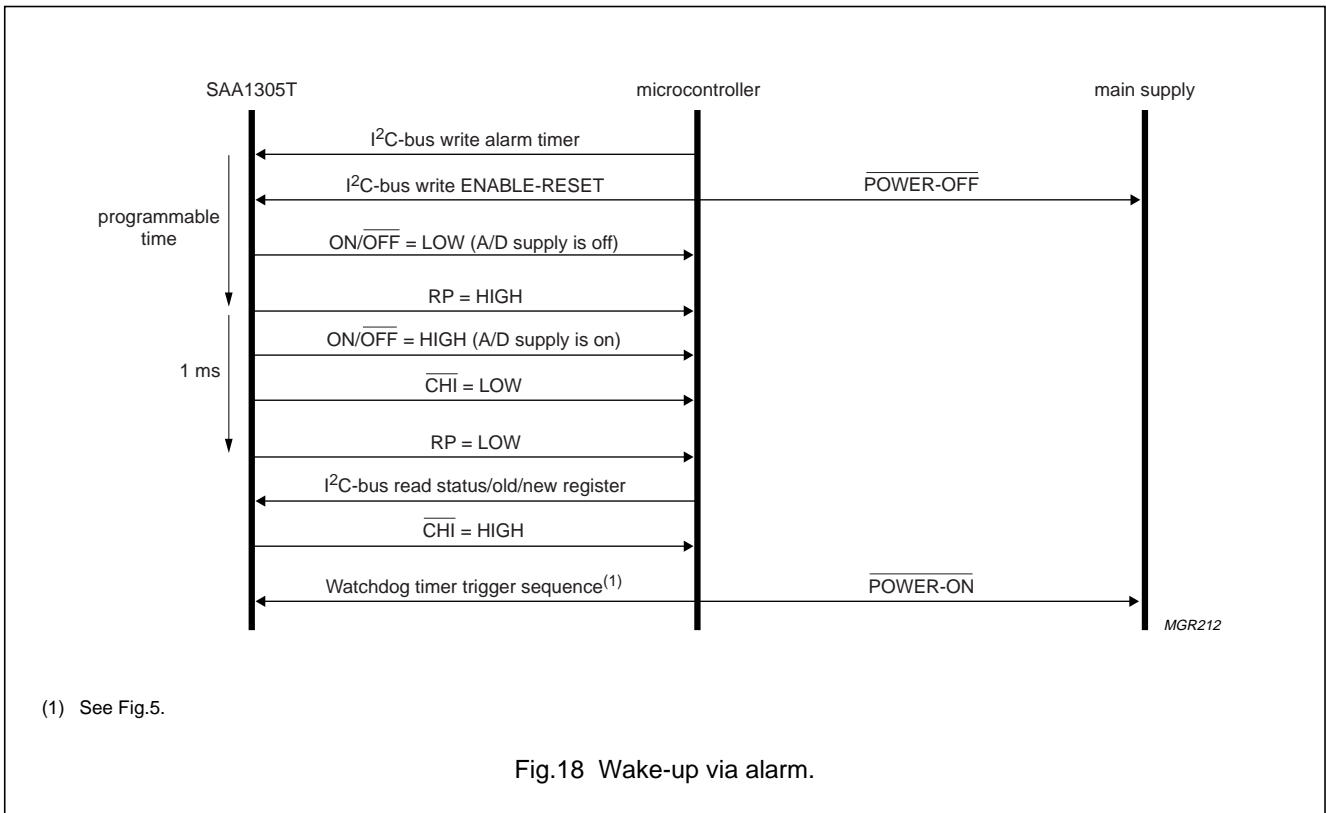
SAA1305T

microcontroller

main supply

I$^2$C-bus write alarm timer

I$^2$C-bus write ENABLE-RESET

$\overline{\text{POWER-OFF}}$

programmable time

ON/$\overline{\text{OFF}}$ = LOW (A/D supply is off)

RP = HIGH

ON/$\overline{\text{OFF}}$ = HIGH (A/D supply is on)

1 ms

$\overline{\text{CHI}}$ = LOW

RP = LOW

I$^2$C-bus read status/old/new register

$\overline{\text{CHI}}$ = HIGH

Watchdog timer trigger sequence$^{(1)}$

$\overline{\text{POWER-ON}}$

MGR212

(1) See Fig.5.

Fig.18 Wake-up via alarm.